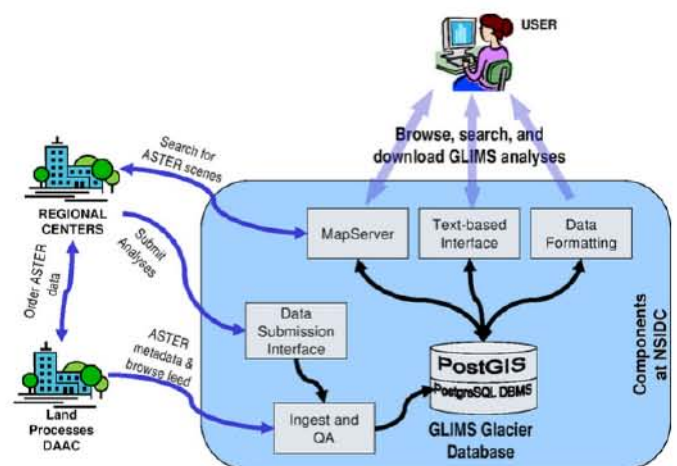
USER

Browse, search, and download GLIMS analyses

Search for ASTER scenes

REGIONAL CENTERS

Submit Analyses

Order ASTER data

ASTER metadata & browse feed

Land Processes DAAC

MapServer

Text-based Interface

Data Formatting

Data Submission Interface

Ingest and QA

PostGIS

PostgreSQL DBMS

GLIMS Glacier Database

Components at NSIDC